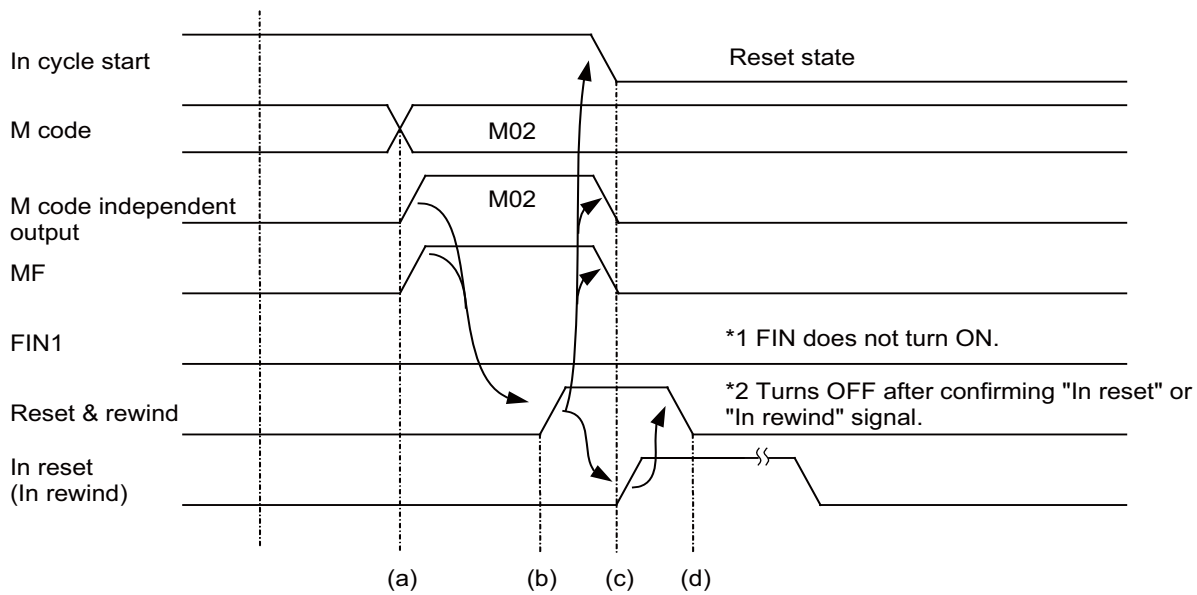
In cycle start

Reset state

M code

M02

M code independent output

M02

MF

FIN1

*1 FIN does not turn ON.

Reset & rewind

*2 Turns OFF after confirming "In reset" or "In rewind" signal.

In reset (In rewind)

(a)

(b)

(c)

(d)